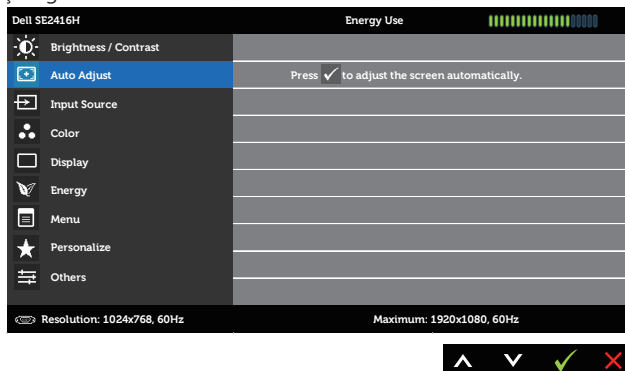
Dell SE2416H

Energy Use

Brightness / Contrast

Auto Adjust

Input Source

Color

Display

Energy

Menu

Personalize

Others

Press ✓ to adjust the screen automatically.

Resolution: 1024x768, 60Hz

Maximum: 1920x1080, 60Hz